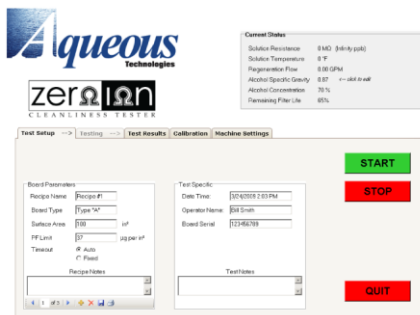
Aqueous
Technologies

zerΩIΩn
CLEANLINESS TESTER

Current Status
Solution Resistance 0 MΩ (Infinity ppb)
Solution Temperature 0 °F
Regeneration Flow 0.00 GPM
Alcohol Specific Gravity 0.87 <-- click to edit
Alcohol Concentration 70 %
Remaining Filter Life 65%

Test Setup --> Testing --> Test Results Calibration Machine Settings

START

STOP

QUIT

Board Parameters
Recipe Name Recipe #1
Board Type Type "A"
Surface Area 100 in²
PF Limit 37 µg per in²
Timeout Auto Fixed
Recipe Notes

1 of 3

Test Specific
Date Time: 3/24/2009 2:03 PM
Operator Name Bill Smith
Board Serial 123456789
Test Notes